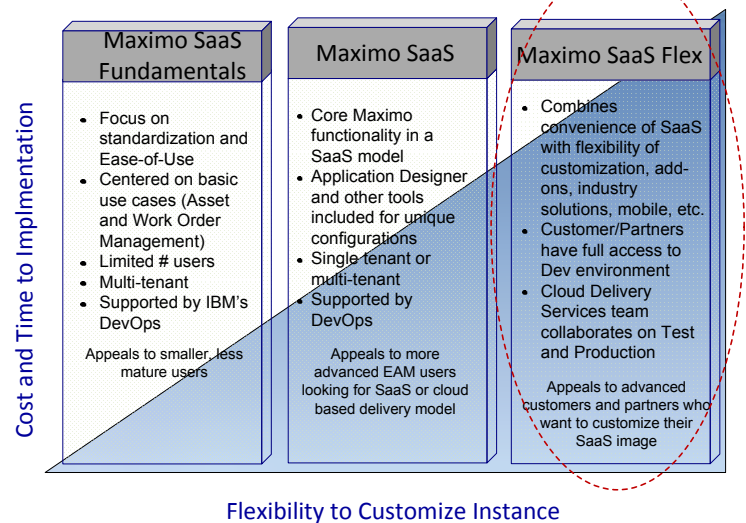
Cost and Time to Implmentation

Maximo SaaS Fundamentals

- Focus on standardization and Ease-of-Use
- Centered on basic use cases (Asset and Work Order Management)
- Limited # users
- Multi-tenant
- Supported by IBM's DevOps

Appeals to smaller, less mature users

Maximo SaaS

- Core Maximo functionality in a SaaS model
- Application Designer and other tools included for unique configurations
- Single tenant or multi-tenant
- Supported by DevOps

Appeals to more advanced EAM users looking for SaaS or cloud based delivery model

Maximo SaaS Flex

- Combines convenience of SaaS with flexibility of customization, add-ons, industry solutions, mobile, etc.
- Customer/Partners have full access to Dev environment
- Cloud Delivery Services team collaborates on Test and Production

Appeals to advanced customers and partners who want to customize their SaaS image

Flexibility to Customize Instance